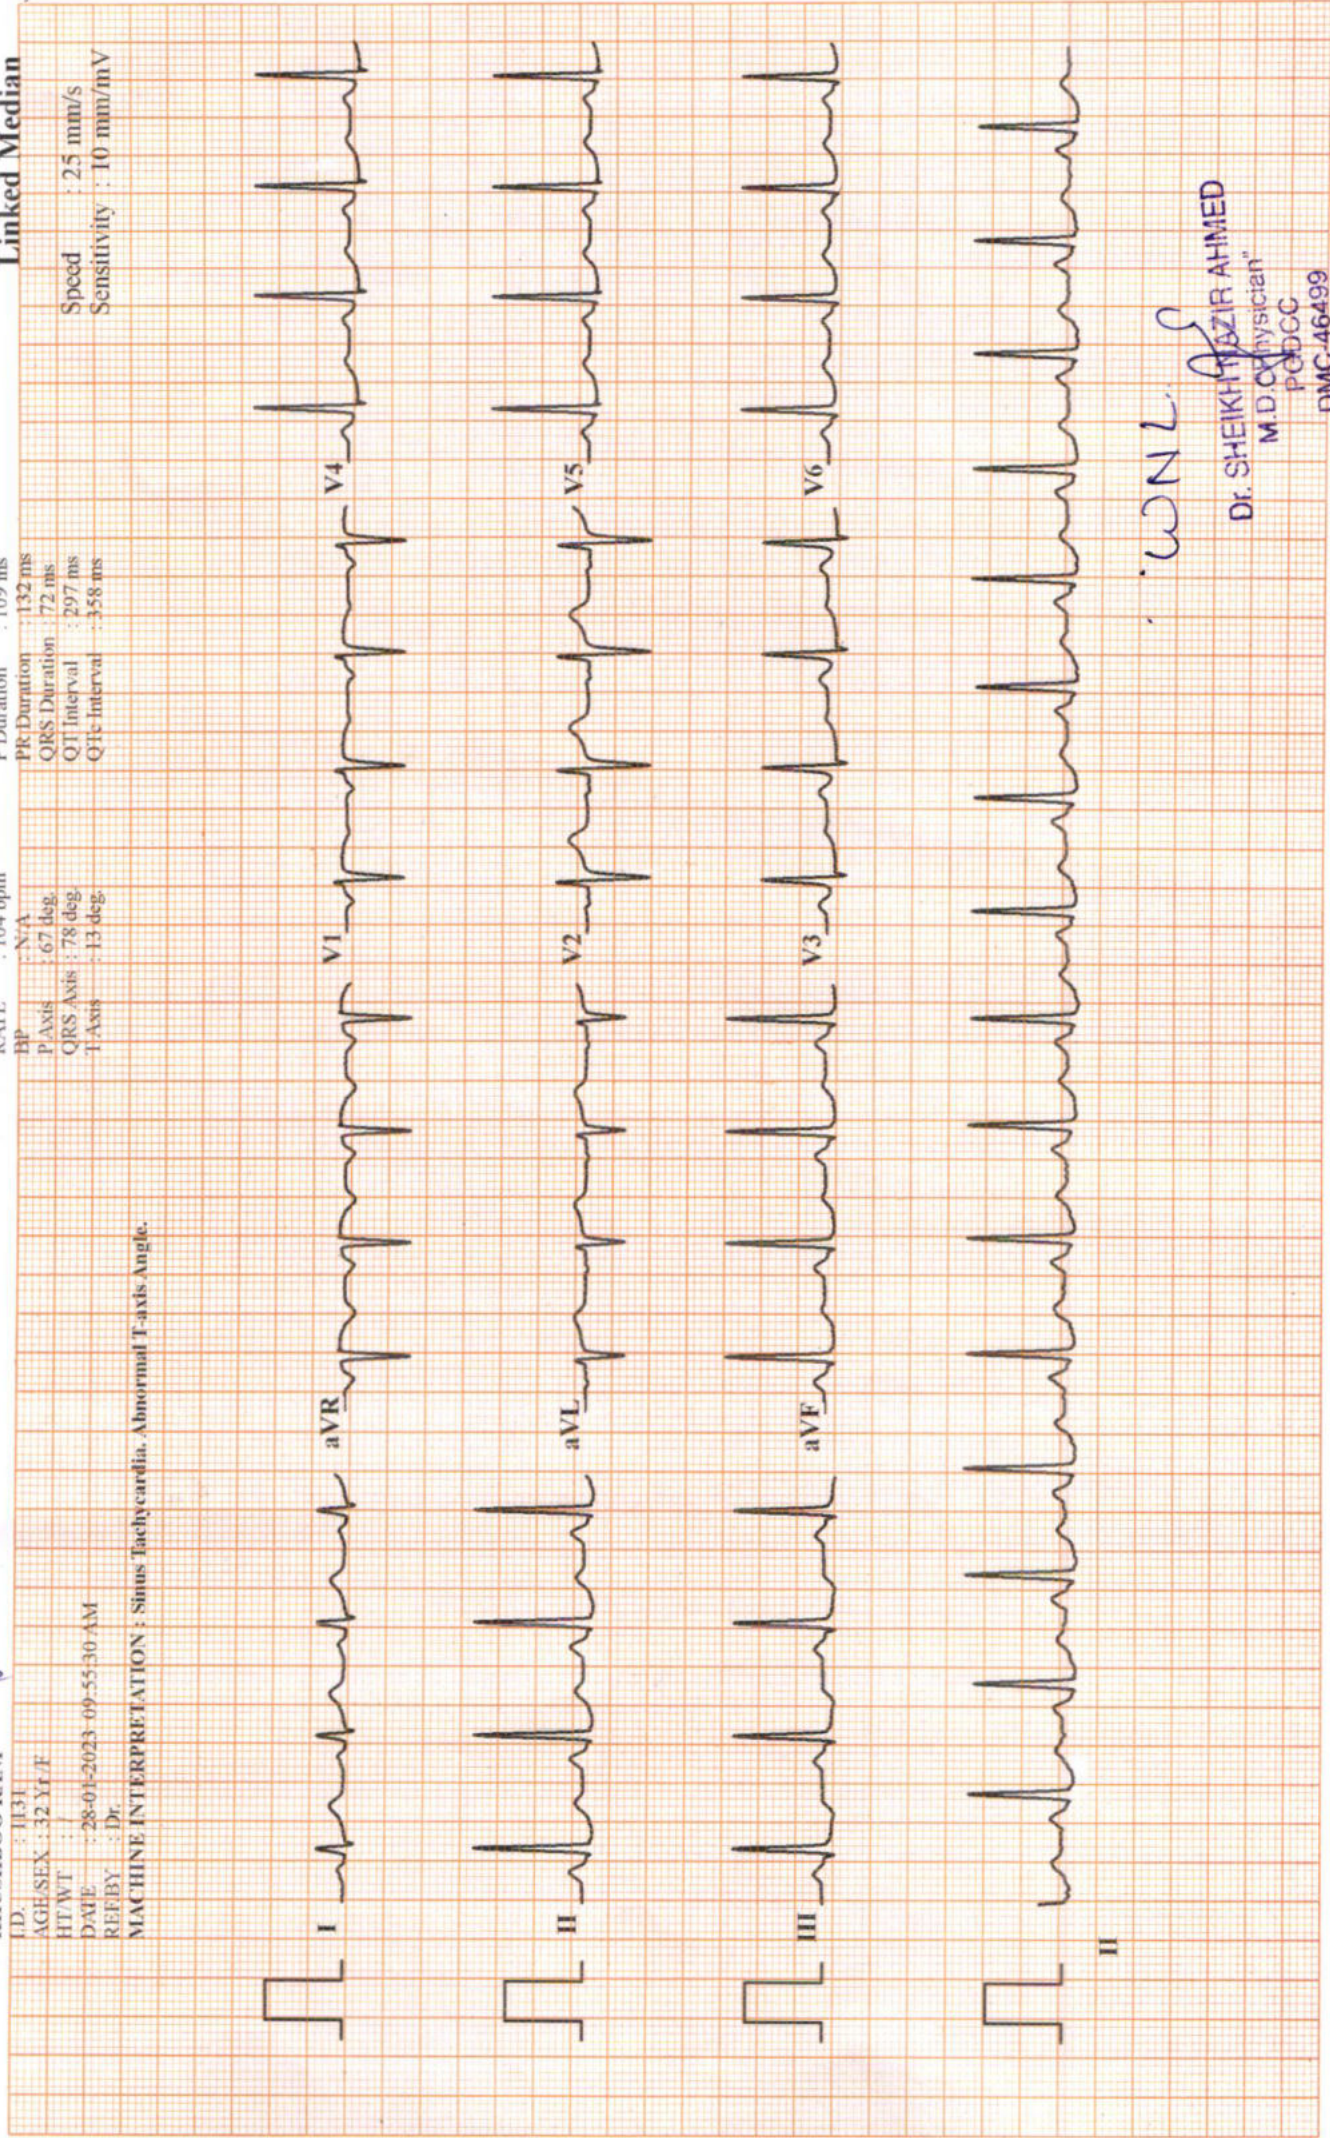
I.D. : 1131
AGE/SEX : 32 Yr /F
HT/WT : /
DATE : 28-01-2023 09:55:30 AM
REF.BY : Dr.
MACHINE INTERPRETATION : Sinus Tachycardia. Abnormal T-axis Angle.

RATE : 164 bpm
BP : N/A
P Axis : 67 deg.
QRS Axis : 78 deg.
T Axis : 13 deg.

P Duration : 109 ms
PR Duration : 132 ms
QRS Duration : 72 ms
QT Interval : 297 ms
QTc Interval : 358 ms

Linked Median

Speed : 25 mm/s
Sensitivity : 10 mm/mV

I aVR V1 V4
II aVL V2 V5
III aVF V3 V6
II

WNL

Dr. SHEIKH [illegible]ZIR AHMED
M.D.(Physician)
PGDCC
BMDC-46499